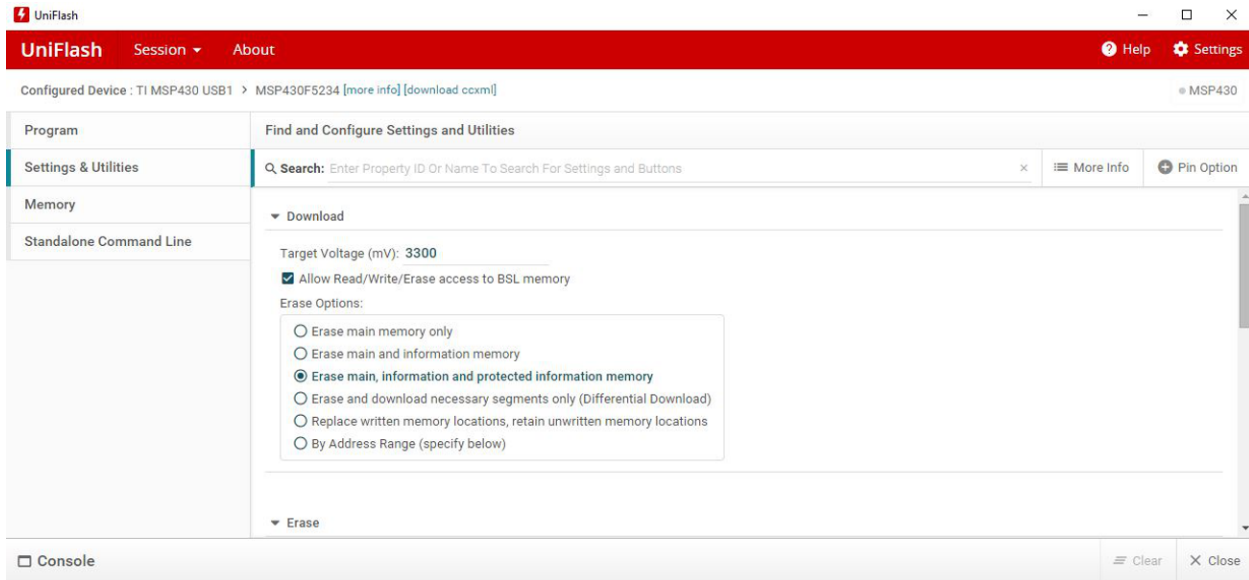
UniFlash

UniFlash Session About

Help Settings

Configured Device : TI MSP430 USB1 > MSP430F5234 [more info] [download ccxml]

MSP430

Program

Settings & Utilities

Memory

Standalone Command Line

Find and Configure Settings and Utilities

Search: Enter Property ID Or Name To Search For Settings and Buttons

More Info

Pin Option

Download

Target Voltage (mV): 3300

Allow Read/Write/Erase access to BSL memory

Erase Options:

Erase main memory only

Erase main and information memory

Erase main, information and protected information memory

Erase and download necessary segments only (Differential Download)

Replace written memory locations, retain unwritten memory locations

By Address Range (specify below)

Erase

Console

Clear

Close